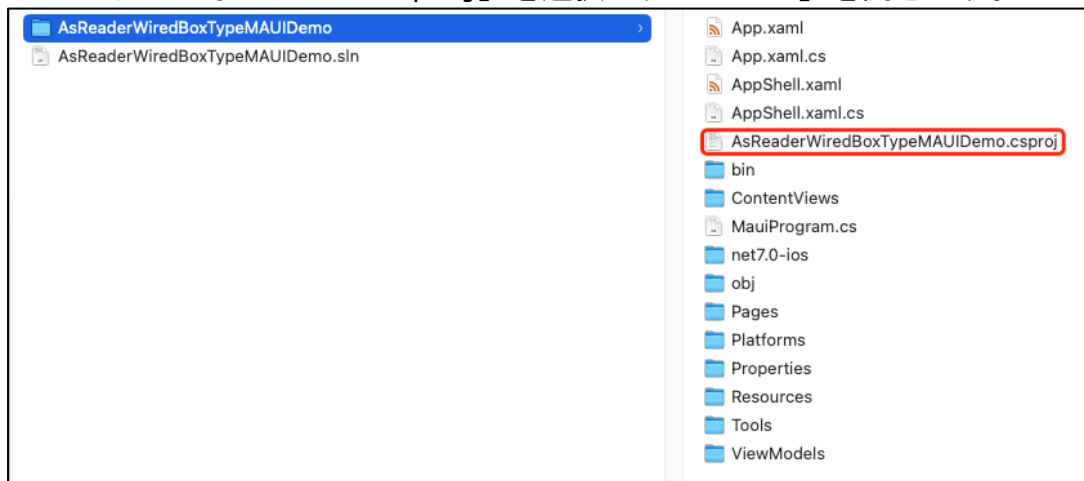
AsReaderWiredBoxTypeMAUIDemo
AsReaderWiredBoxTypeMAUIDemo.sln

App.xaml
App.xaml.cs
AppShell.xaml
AppShell.xaml.cs
AsReaderWiredBoxTypeMAUIDemo.csproj
bin
ContentViews
MauiProgram.cs
net7.0-ios
obj
Pages
Platforms
Properties
Resources
Tools
ViewModels